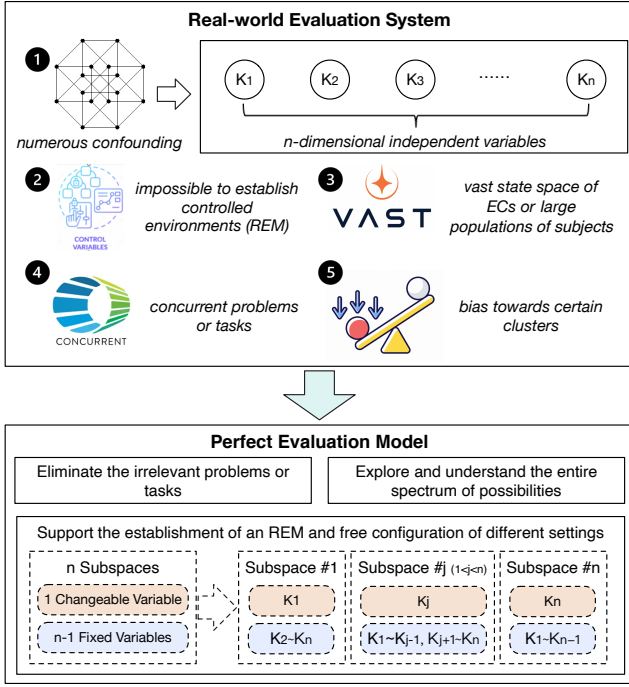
Real-world Evaluation System

1

numerous confounding

$K_1$ $K_2$ $K_3$ ······ $K_n$

n-dimensional independent variables

2

CONTROL VARIABLES

impossible to establish controlled environments (REM)

3

VAST

vast state space of ECs or large populations of subjects

4

CONCURRENT

concurrent problems or tasks

5

bias towards certain clusters

Perfect Evaluation Model

Eliminate the irrelevant problems or tasks

Explore and understand the entire spectrum of possibilities

Support the establishment of an REM and free configuration of different settings

n Subspaces

1 Changeable Variable

n-1 Fixed Variables

Subspace #1

K1

$K_2$~$K_n$

Subspace #j (1<j<n)

Kj

$K_1$~$K_{j-1}$, $K_{j+1}$~$K_n$

Subspace #n

Kn

$K_1$~$K_{n-1}$